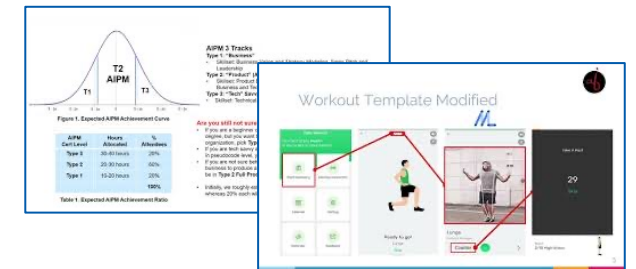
T2
AIPM
T1
T3
Figure 1. Expected AIPM Achievement Curve

| AIPM Cert Level | Hours Allocated | % Attendees |
|---|---|---|
| Type 3 | 30-40 hours | 25% |
| Type 2 | 20-30 hours | 50% |
| Type 1 | 10-20 hours | 25% |
| | | 100% |

Table 1. Expected AIPM Achievement Ratio

AIPM 3 Tracks
Type 1: "Business"
Skillset: Business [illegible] and Strategy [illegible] Leadership
Type 2: "Product" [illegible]
Skillset: Product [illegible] Business and Tec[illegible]
Type 3: "Tech" Sav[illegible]
Skillset: Technical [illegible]

Are you still not sure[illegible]
If you are a beginner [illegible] degree, but you want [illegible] organization, pick Typ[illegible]
If you are tech savvy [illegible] in pseudocode level, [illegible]
If you are not sure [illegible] business to produce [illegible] be in Type 2 Full Pro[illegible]
Initially, we roughly e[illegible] whereas 20% each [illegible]

Workout Template Modified
Ready to go!
Lunge
Countdown
29
29/30 High Knees
5